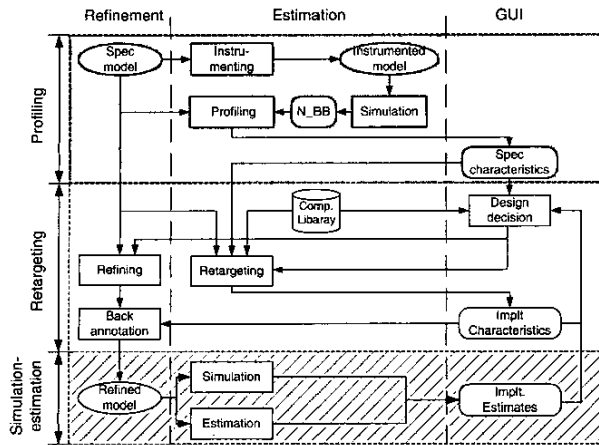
Refinement
Estimation
GUI

Profiling
Retargeting
Simulation-estimation

Spec model
Instrumenting
Instrumented model
Profiling
N_BB
Simulation
Spec characteristics
Comp. Libaray
Design decision
Refining
Retargeting
Back annotation
Implt Characteristics
Refined model
Simulation
Estimation
Implt. Estimates